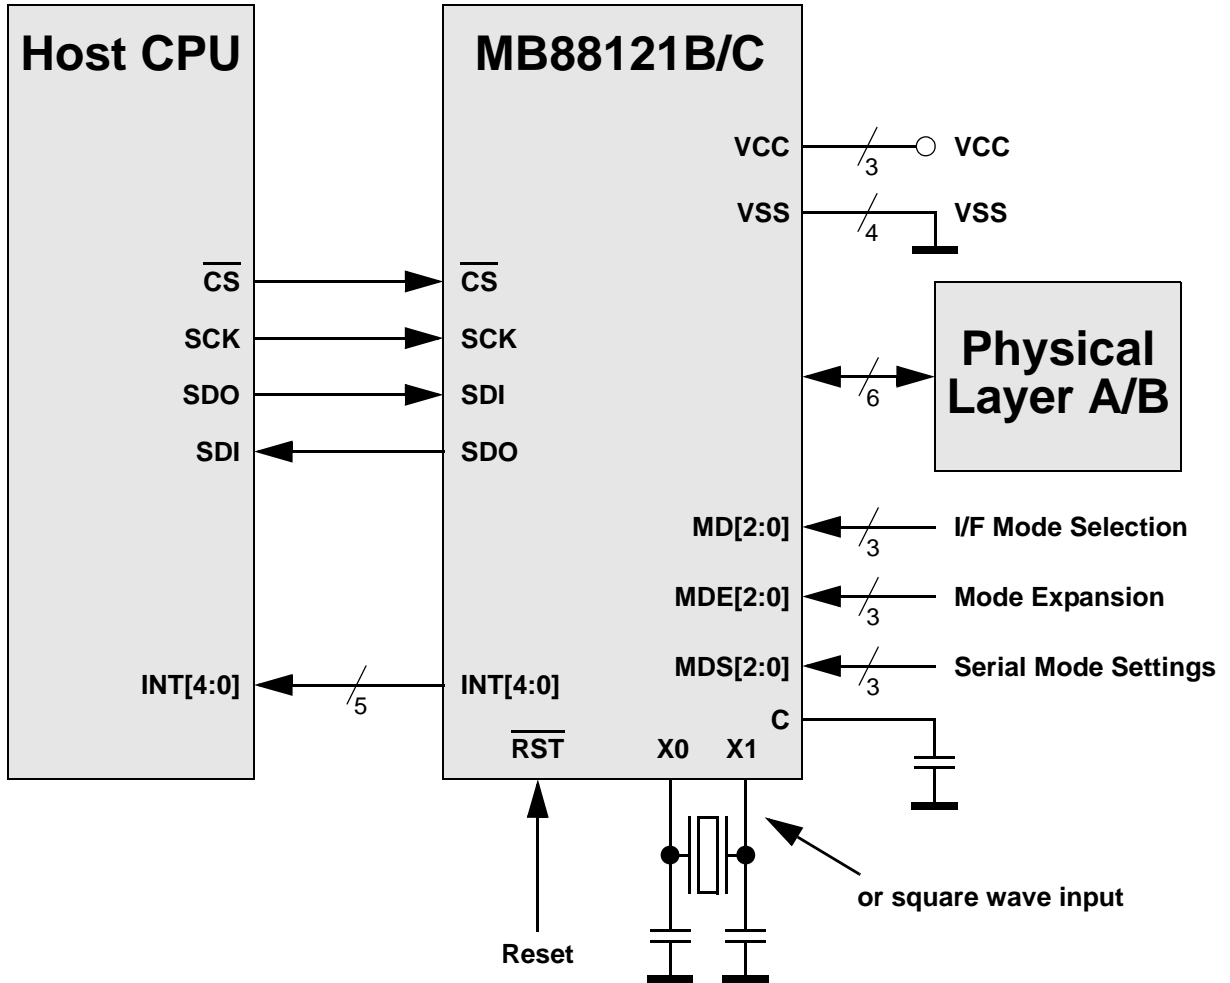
Host CPU

MB88121B/C

VCC
3
VCC
VSS
4
VSS

$\overline{CS}$
SCK
SDO
SDI

$\overline{CS}$
SCK
SDI
SDO

6
Physical Layer A/B

MD[2:0]
3
I/F Mode Selection
MDE[2:0]
3
Mode Expansion
MDS[2:0]
3
Serial Mode Settings

INT[4:0]
5
INT[4:0]
C

$\overline{RST}$
X0
X1

or square wave input

Reset